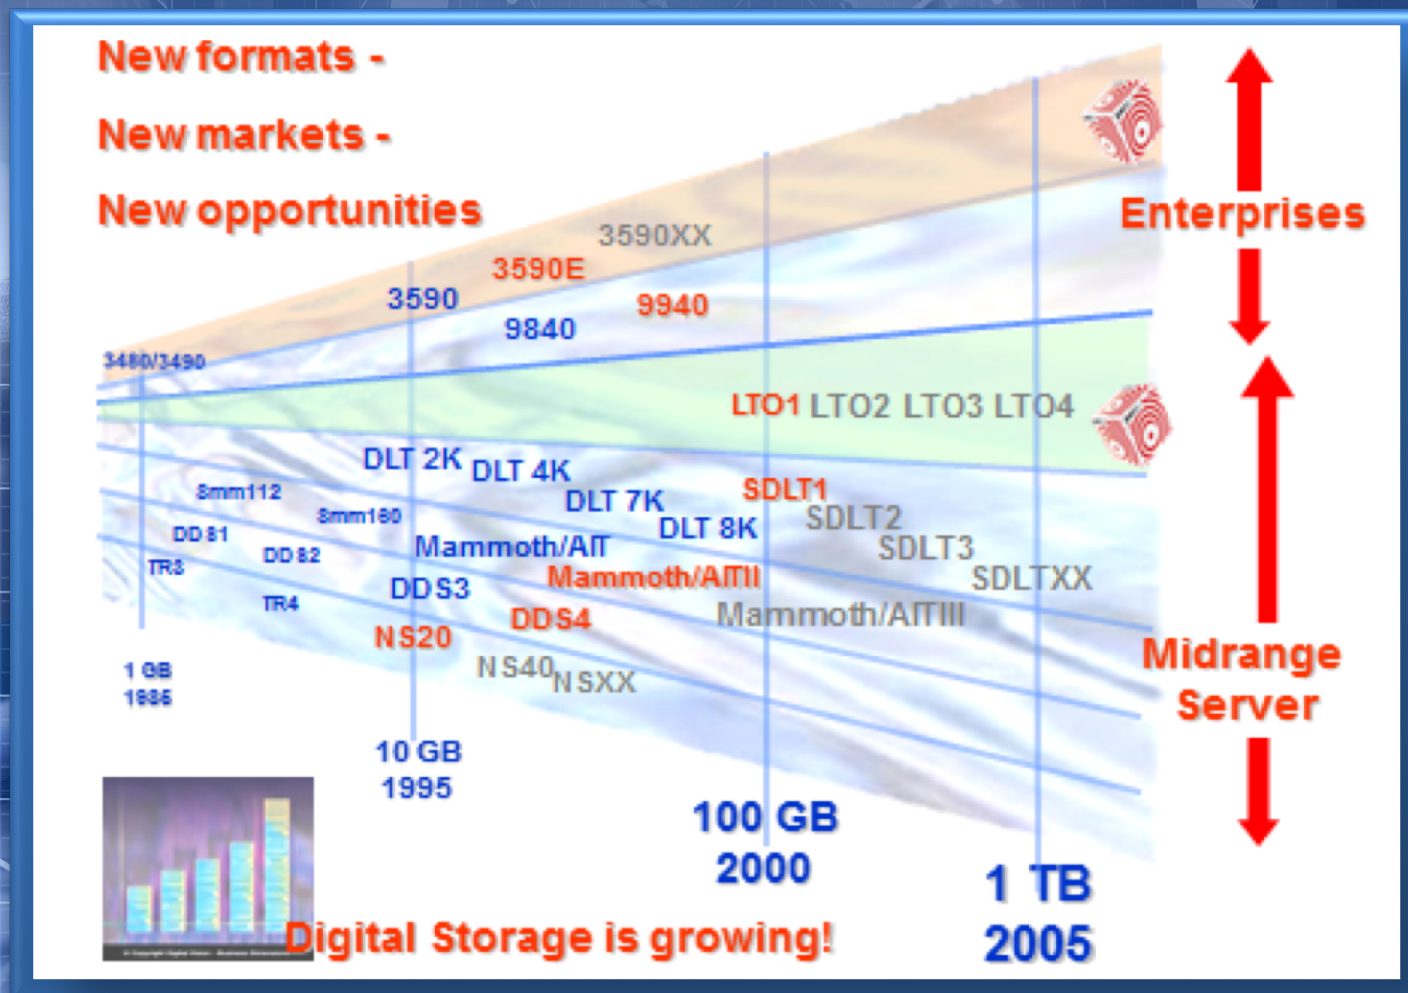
New formats -

New markets -

New opportunities

3590XX

3590E

3590

9940

9840

3480/3490

LTO1 LTO2 LTO3 LTO4

DLT 2K DLT 4K

8mm112

DLT 7K

SDLT1

8mm160

DLT 8K

SDLT2

DD 81

Mammoth/AIT

SDLT3

DD 82

TR3

DDS3

Mammoth/AITII

SDLTXX

TR4

DDS4

Mammoth/AITIII

NS20

NS40 NSXX

1 GB
1986

10 GB
1995

100 GB
2000

1 TB
2005

Enterprises

Midrange Server

Digital Storage is growing!